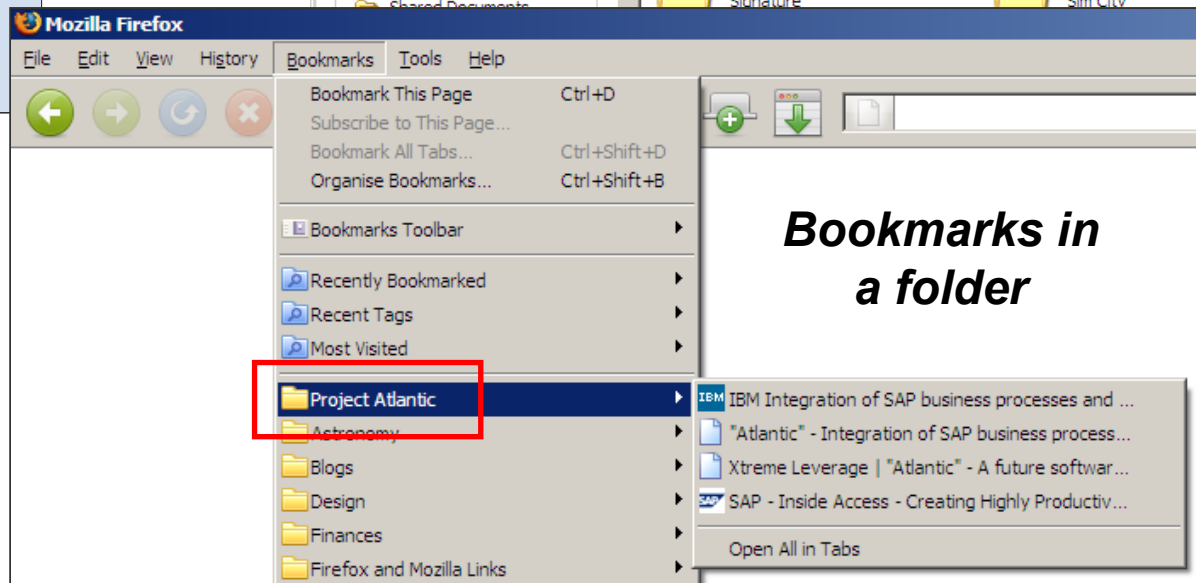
Shared Documents
Signature
Sim City
Mozilla Firefox
File Edit View History Bookmarks Tools Help
Bookmark This Page Ctrl+D
Subscribe to This Page...
Bookmark All Tabs... Ctrl+Shift+D
Organise Bookmarks... Ctrl+Shift+B
Bookmarks Toolbar
Recently Bookmarked
Recent Tags
Most Visited
Project Atlantic
Astronomy
Blogs
Design
Finances
Firefox and Mozilla Links
IBM Integration of SAP business processes and ...
"Atlantic" - Integration of SAP business process...
Xtreme Leverage | "Atlantic" - A future softwar...
SAP - Inside Access - Creating Highly Productiv...
Open All in Tabs

Bookmarks in a folder